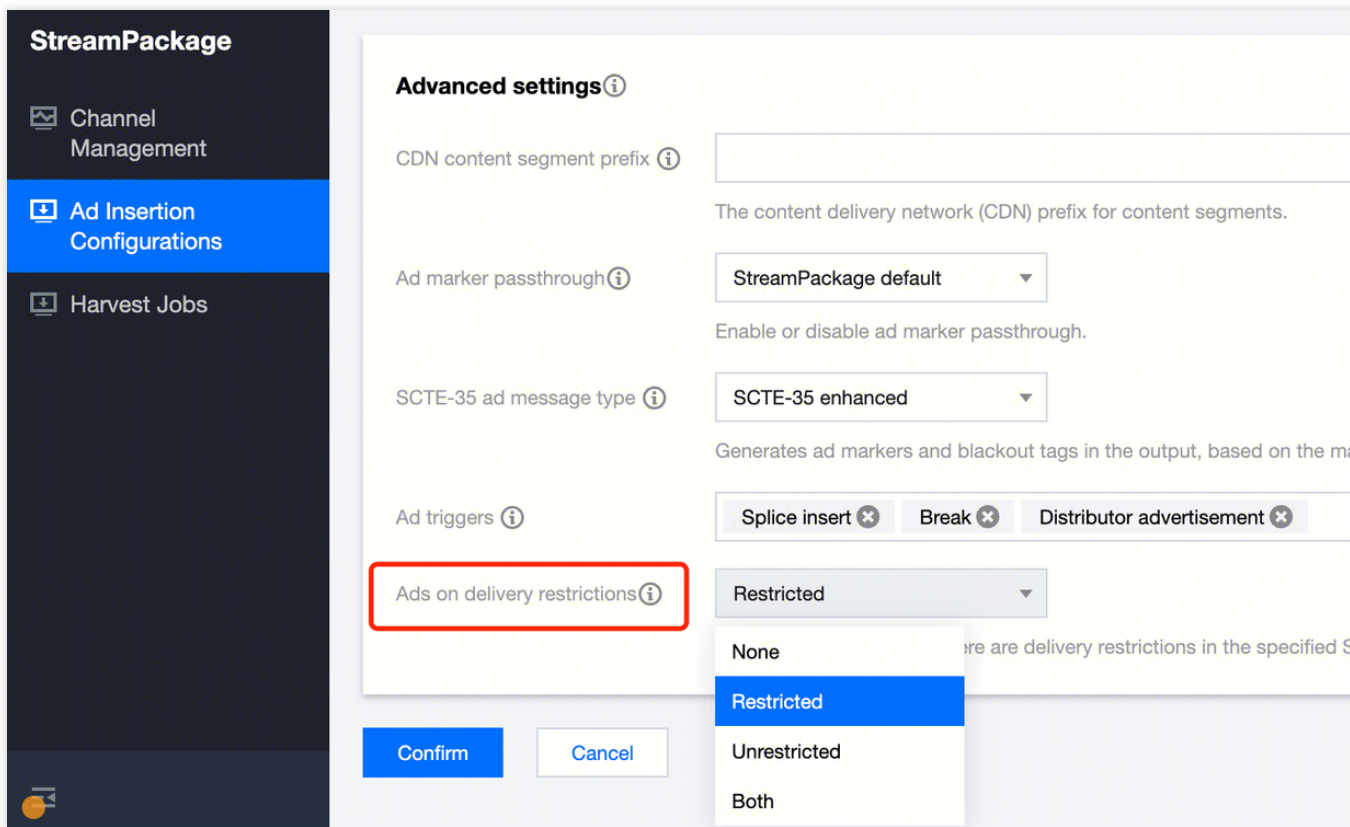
StreamPackage

Channel Management

Ad Insertion Configurations

Harvest Jobs

Advanced settings

CDN content segment prefix

The content delivery network (CDN) prefix for content segments.

Ad marker passthrough

StreamPackage default

Enable or disable ad marker passthrough.

SCTE-35 ad message type

SCTE-35 enhanced

Generates ad markers and blackout tags in the output, based on the ma

Ad triggers

Splice insert

Break

Distributor advertisement

Ads on delivery restrictions

Restricted

None

Restricted

Unrestricted

Both

ere are delivery restrictions in the specified S

Confirm

Cancel